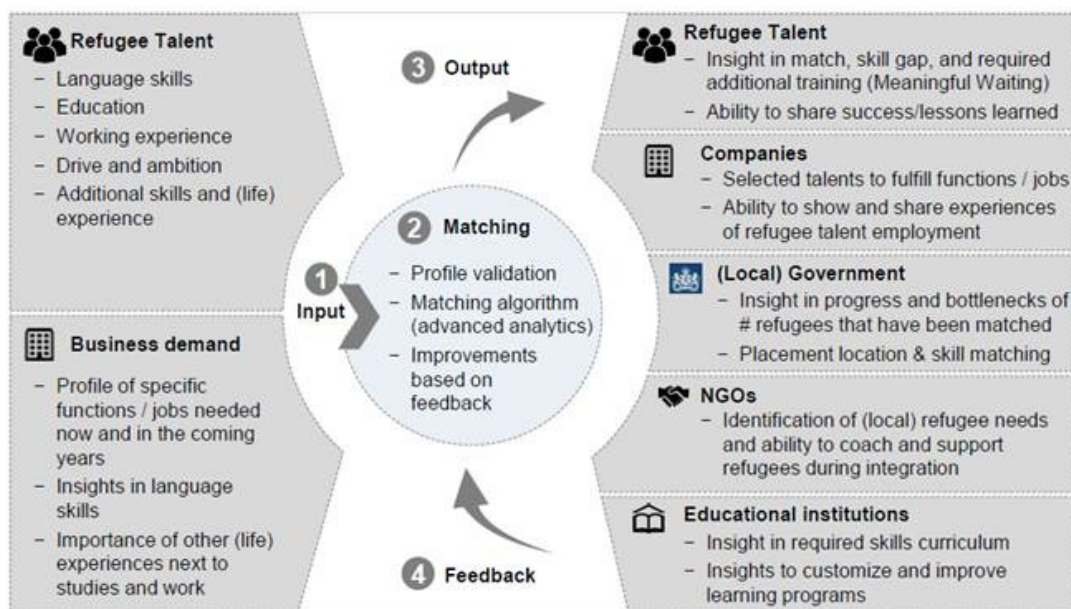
Refugee Talent
– Language skills
– Education
– Working experience
– Drive and ambition
– Additional skills and (life) experience

Business demand
– Profile of specific functions / jobs needed now and in the coming years
– Insights in language skills
– Importance of other (life) experiences next to studies and work

1 Input

2 Matching
– Profile validation
– Matching algorithm (advanced analytics)
– Improvements based on feedback

3 Output

4 Feedback

Refugee Talent
– Insight in match, skill gap, and required additional training (Meaningful Waiting)
– Ability to share success/lessons learned

Companies
– Selected talents to fulfill functions / jobs
– Ability to show and share experiences of refugee talent employment

(Local) Government
– Insight in progress and bottlenecks of # refugees that have been matched
– Placement location & skill matching

NGOs
– Identification of (local) refugee needs and ability to coach and support refugees during integration

Educational institutions
– Insight in required skills curriculum
– Insights to customize and improve learning programs